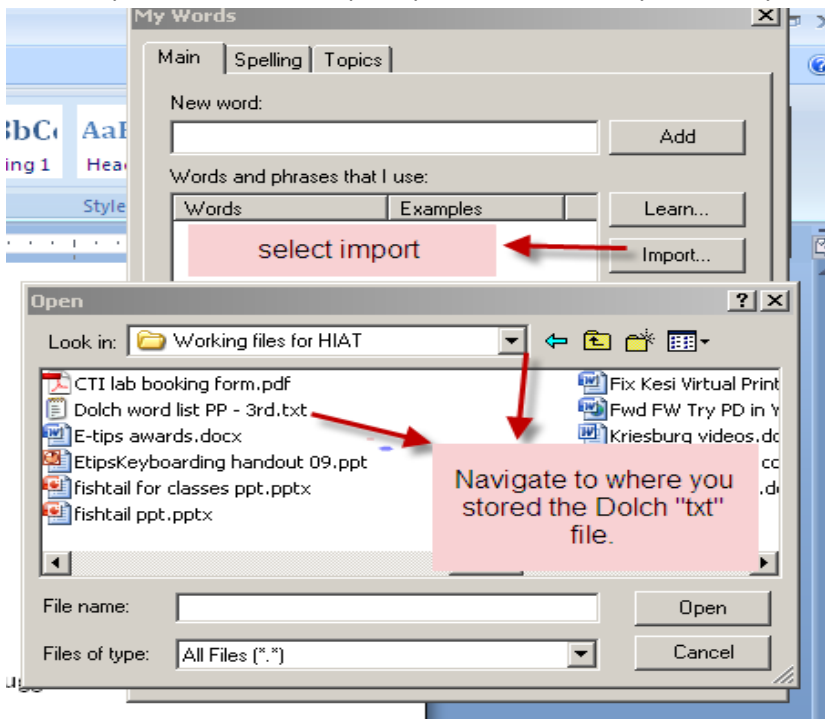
My Words

Main | Spelling | Topics

New word:

Add

Words and phrases that I use:

| Words | Examples |
|---|---|

Learn...

select import

Import...

BbC AaB
ing 1 Hea
Style

Open

Look in: Working files for HIAT

CTI lab booking form.pdf
Dolch word list PP - 3rd.txt
E-tips awards.docx
EtipsKeyboarding handout 09.ppt
fishtail for classes ppt.pptx
fishtail ppt.pptx

Fix Kesi Virtual Print
Fwd FW Try PD in Y
Kriesburg videos.do

Navigate to where you stored the Dolch "txt" file.

File name:

Open

Files of type: All Files (*.*)

Cancel